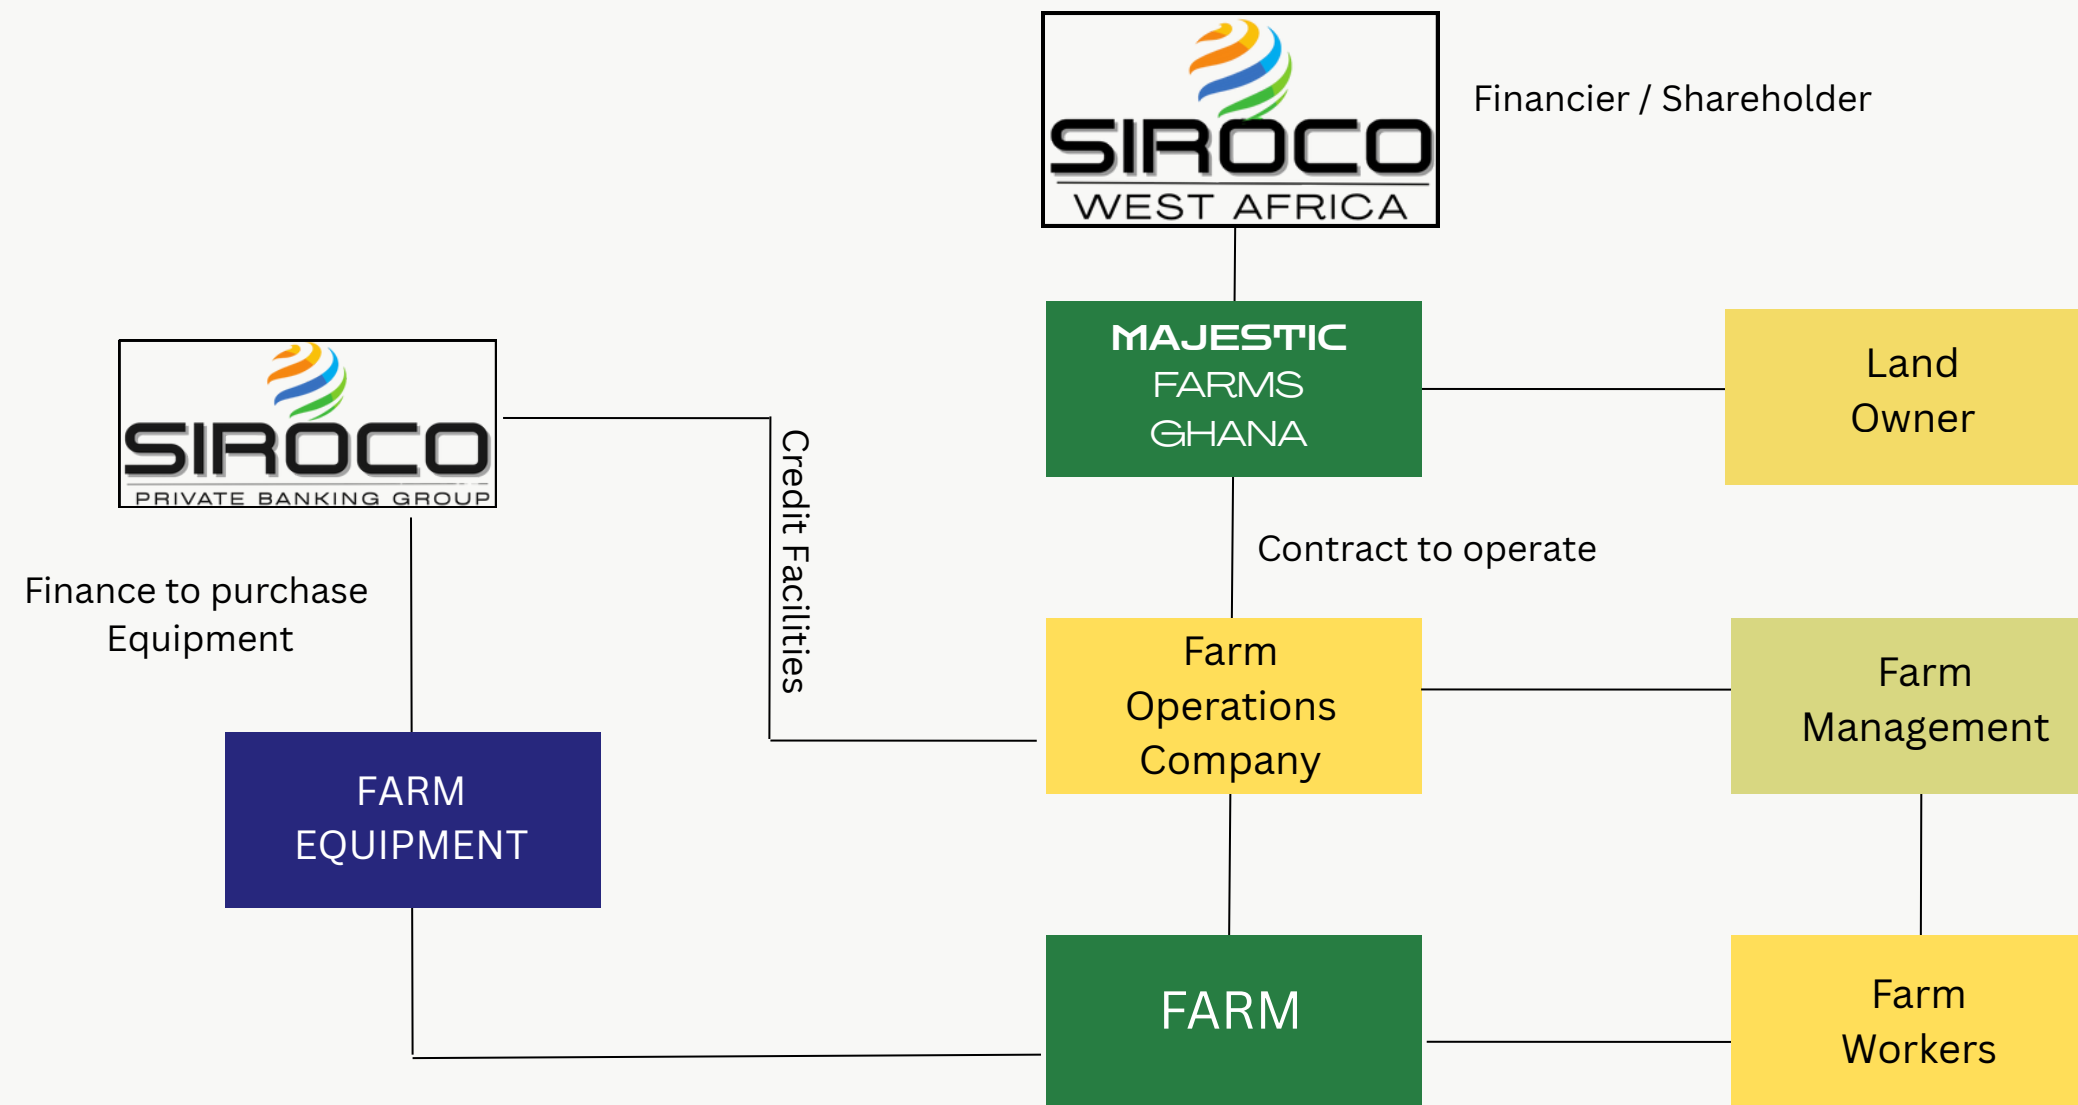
SIROCO
WEST AFRICA

Financier / Shareholder

SIROCO
PRIVATE BANKING GROUP

MAJESTIC
FARMS
GHANA

Land
Owner

Credit Facilities

Contract to operate

Finance to purchase
Equipment

Farm
Operations
Company

Farm
Management

FARM
EQUIPMENT

FARM

Farm
Workers